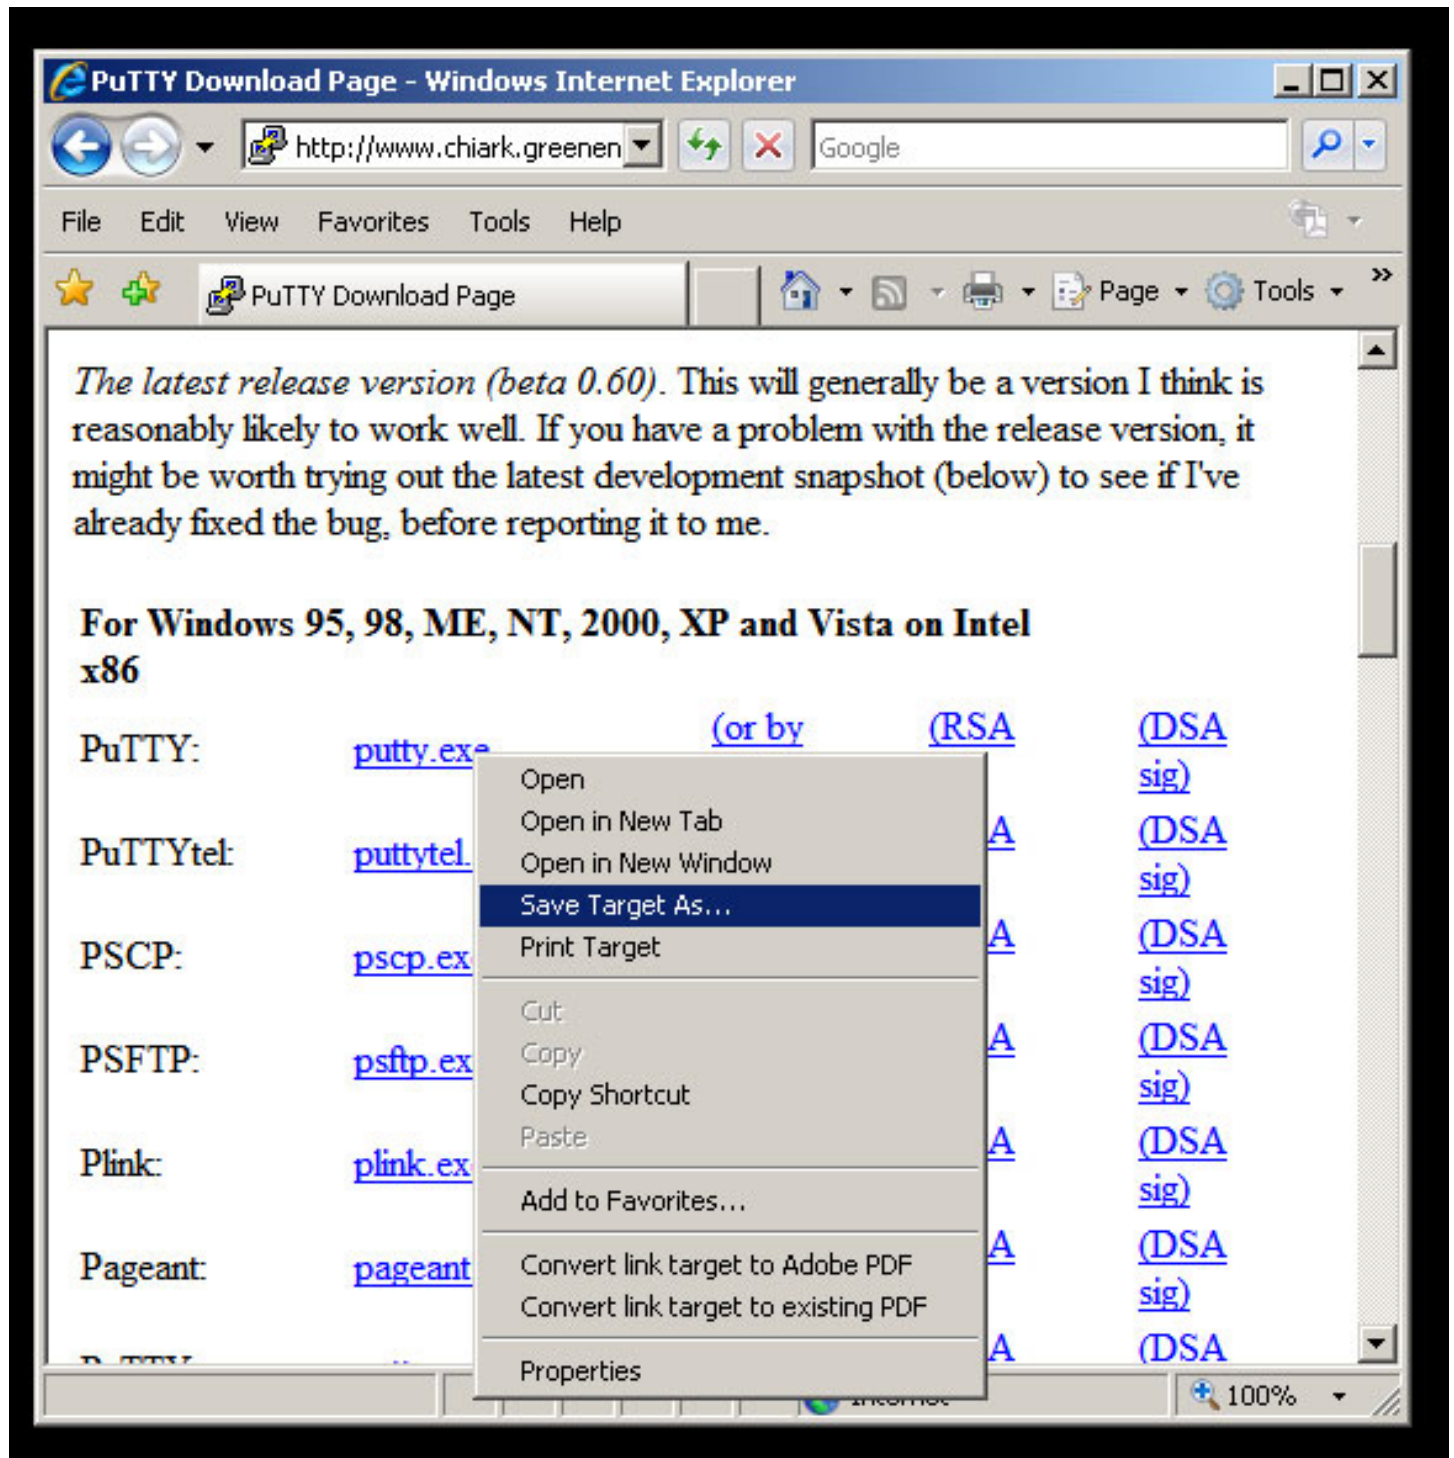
PuTTY Download Page - Windows Internet Explorer

http://www.chiark.greenen

Google

File Edit View Favorites Tools Help

PuTTY Download Page

Page Tools

*The latest release version (beta 0.60)*. This will generally be a version I think is reasonably likely to work well. If you have a problem with the release version, it might be worth trying out the latest development snapshot (below) to see if I've already fixed the bug, before reporting it to me.

**For Windows 95, 98, ME, NT, 2000, XP and Vista on Intel x86**

| | | | | |
|---|---|---|---|---|
| PuTTY: | putty.exe | (or by | (RSA | (DSA sig) |
| PuTTYtel: | puttytel. | | A | (DSA sig) |
| PSCP: | pscp.ex | | A | (DSA sig) |
| PSFTP: | psftp.ex | | A | (DSA sig) |
| Plink: | plink.ex | | A | (DSA sig) |
| Pageant: | pageant | | A | (DSA sig) |
| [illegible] | | | A | (DSA |

Open
Open in New Tab
Open in New Window
Save Target As...
Print Target
Cut
Copy
Copy Shortcut
Paste
Add to Favorites...
Convert link target to Adobe PDF
Convert link target to existing PDF
Properties

100%